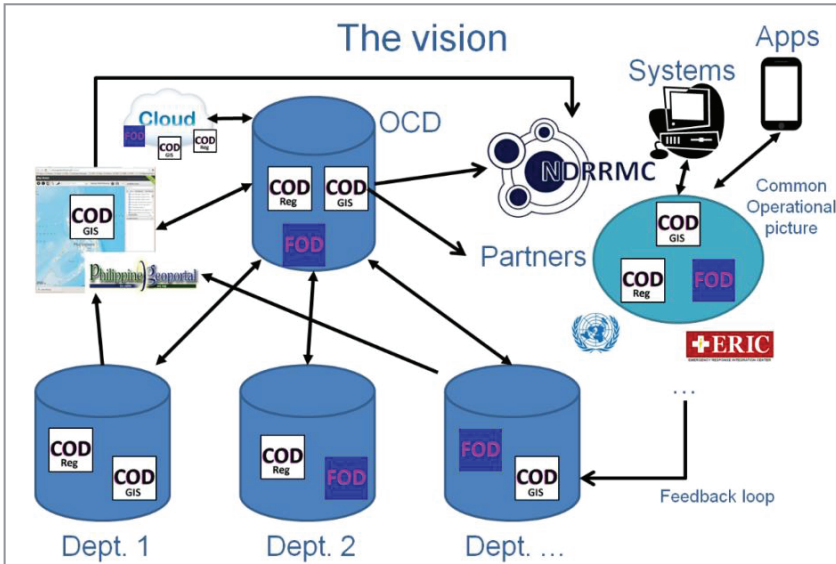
The vision

Apps

Systems

Cloud

FOD

COD GIS

COD Reg

OCD

COD Reg

COD GIS

FOD

NDRRMC

COD GIS

Philippine Geoportal

Partners

Common Operational picture

COD GIS

COD Reg

FOD

ERIC

...

COD Reg

COD GIS

COD Reg

FOD

FOD

COD GIS

Feedback loop

Dept. 1

Dept. 2

Dept. ...